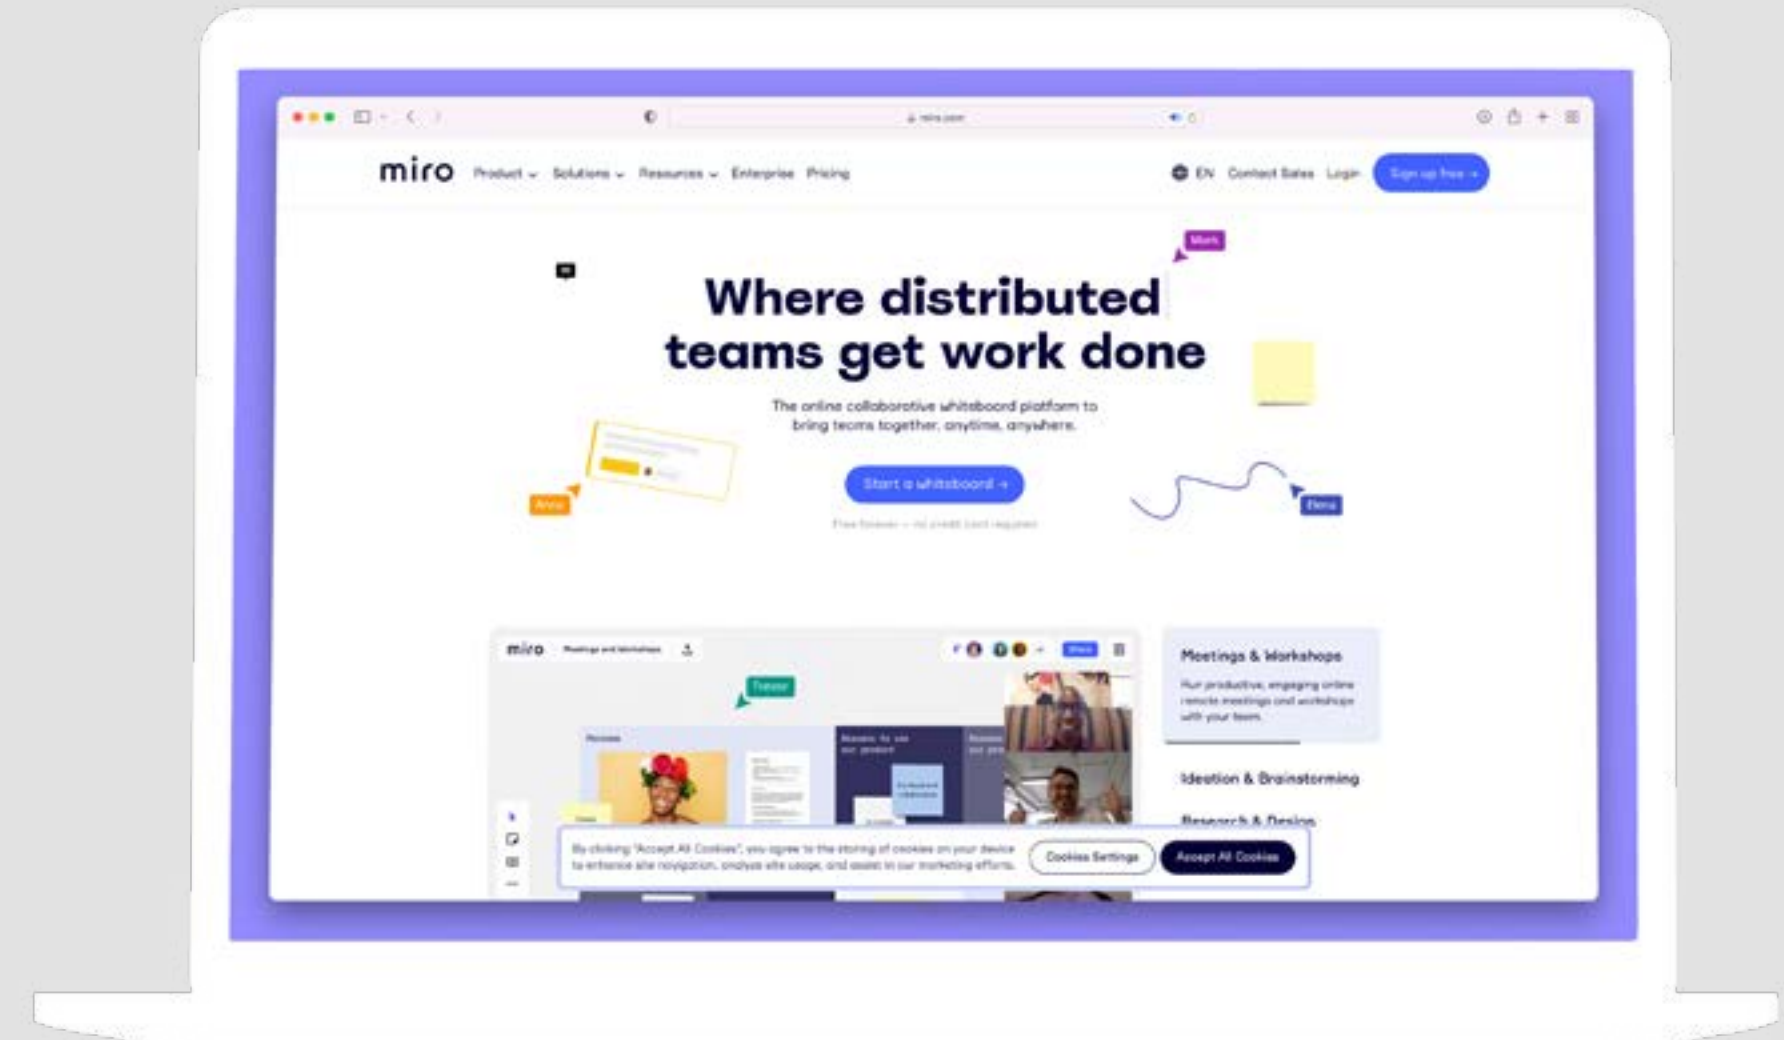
miro.com

miro Product Solutions Resources Enterprise Pricing

EN Contact Sales Login Sign up free →

Mark

Where distributed teams get work done

The online collaborative whiteboard platform to bring teams together, anytime, anywhere.

Anna

Start a whiteboard →

Elena

Free forever — no credit card required

miro Meetings and Workshops

Share

Trevor

Meetings & Workshops

Run productive, engaging online remote meetings and workshops with your team.

Ideation & Brainstorming

Research & Design

By clicking "Accept All Cookies", you agree to the storing of cookies on your device to enhance site navigation, analyze site usage, and assist in our marketing efforts.

Cookies Settings

Accept All Cookies